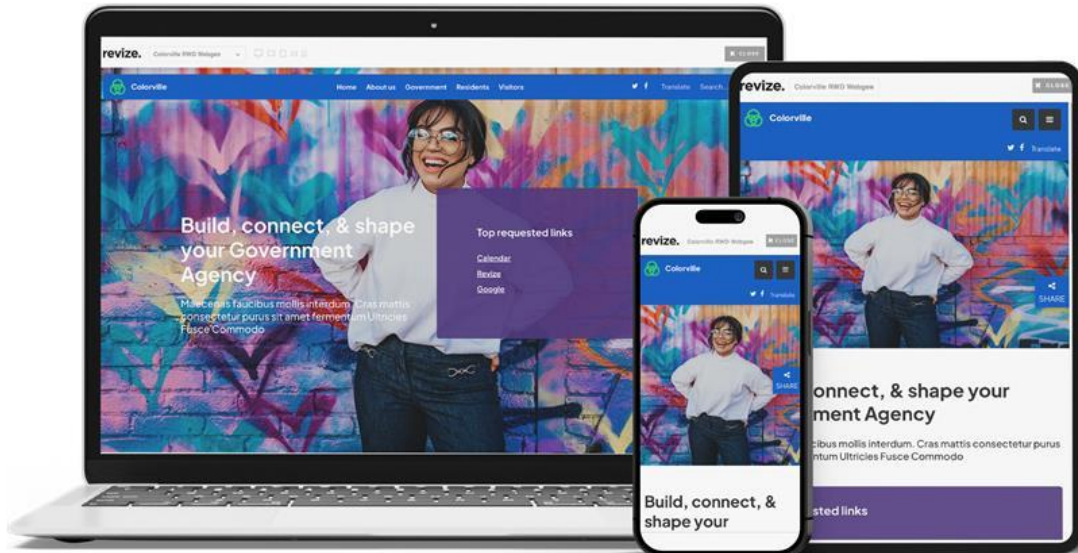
revize. Colorville RWD Widgets

CLOSE

Colorville

Home About us Government Residents Visitors

Translate Search...

Build, connect, & shape your Government Agency

Maecenas faucibus mollis interdum. Cras mattis consectetur purus sit amet fermentum Ultricies Fusce Commodo

Top requested links

Calendar

Revize

Google

revize. Colorville RWD Widgets

CLOSE

Colorville

Translate

SHARE

onnect, & shape your ment Agency

cibus mollis interdum. Cras mattis consectetur purus ntum Ultricies Fusce Commodo

sted links

revize. Colorville RWD Widgets

CLOSE

Colorville

Translate

SHARE

Build, connect, & shape your